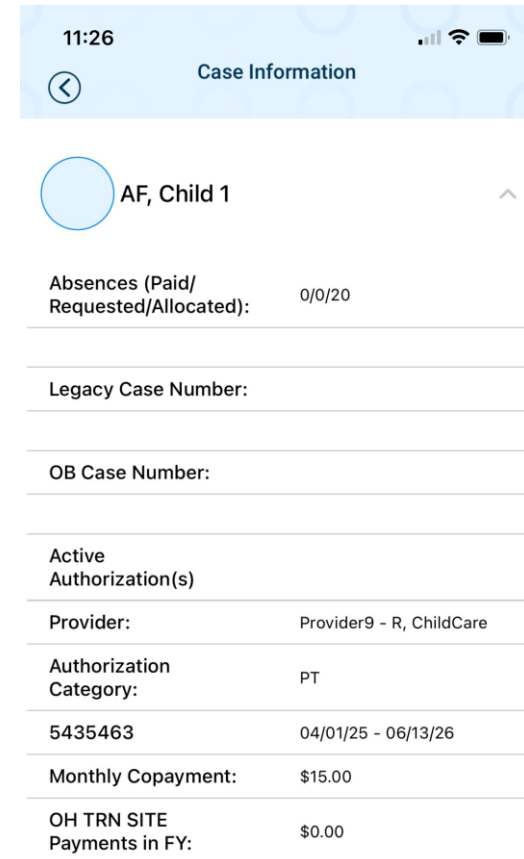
11:26

Case Information

AF, Child 1

Absences (Paid/ Requested/Allocated): 0/0/20

Legacy Case Number:

OB Case Number:

Active Authorization(s)

Provider: Provider9 - R, ChildCare

Authorization Category: PT

5435463 04/01/25 - 06/13/26

Monthly Copayment: $15.00

OH TRN SITE Payments in FY: $0.00